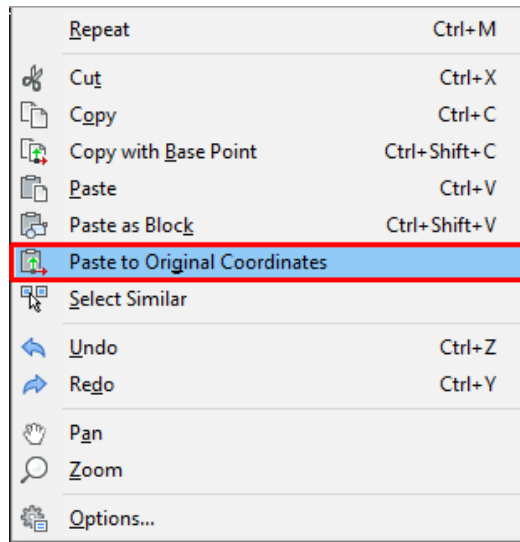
Repeat Ctrl+M

Cut Ctrl+X

Copy Ctrl+C

Copy with Base Point Ctrl+Shift+C

Paste Ctrl+V

Paste as Block Ctrl+Shift+V

Paste to Original Coordinates

Select Similar

Undo Ctrl+Z

Redo Ctrl+Y

Pan

Zoom

Options...